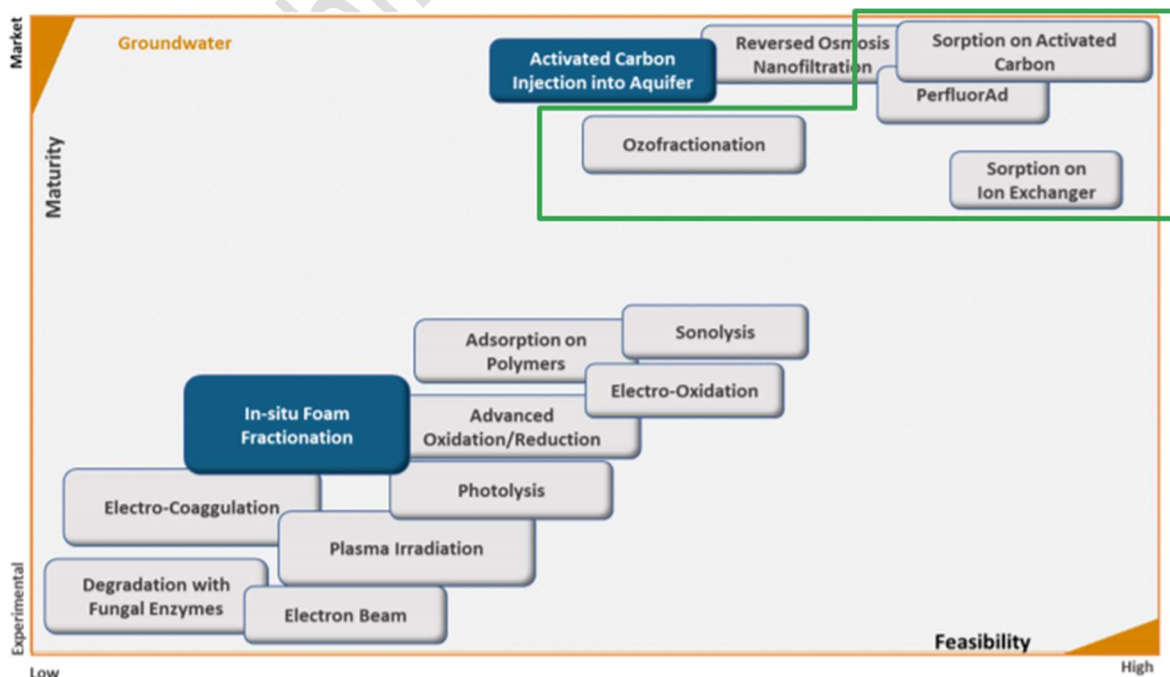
Market

Groundwater

Maturity

Activated Carbon Injection into Aquifer

Reversed Osmosis Nanofiltration

Sorption on Activated Carbon

PerfluorAd

Ozofractionation

Sorption on Ion Exchanger

Adsorption on Polymers

Sonolysis

Electro-Oxidation

In-situ Foam Fractionation

Advanced Oxidation/Reduction

Electro-Coaggulation

Photolysis

Plasma Irradiation

Degradation with Fungal Enzymes

Electron Beam

Feasibility

Experimental

Low

High